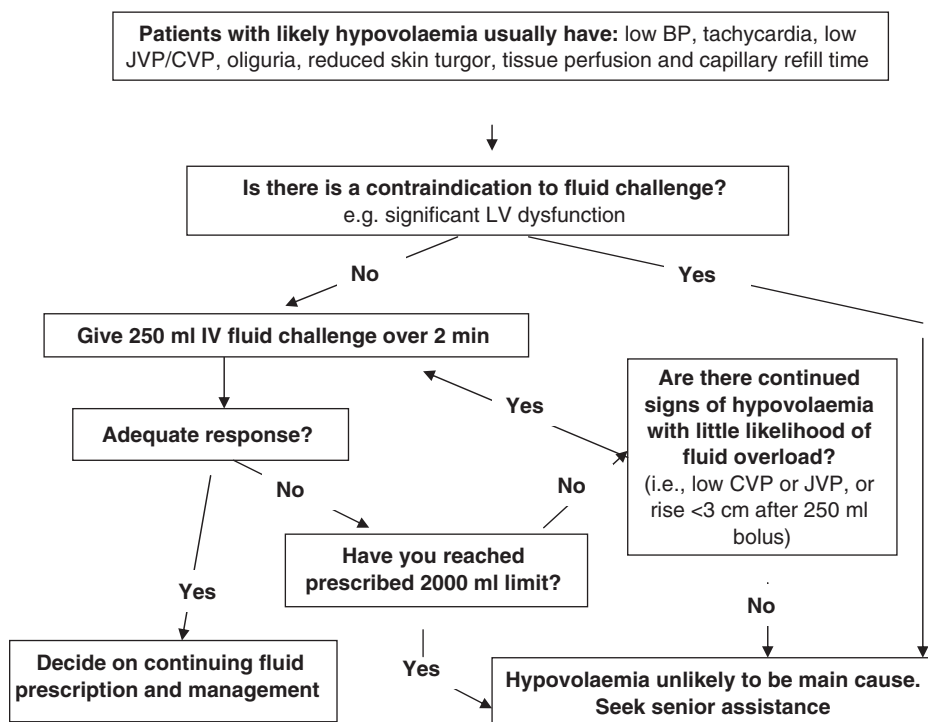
**Patients with likely hypovolaemia usually have:** low BP, tachycardia, low JVP/CVP, oliguria, reduced skin turgor, tissue perfusion and capillary refill time

**Is there is a contraindication to fluid challenge?**
e.g. significant LV dysfunction

**No**

**Yes**

**Give 250 ml IV fluid challenge over 2 min**

**Yes**

**Are there continued signs of hypovolaemia with little likelihood of fluid overload?**
(i.e., low CVP or JVP, or rise <3 cm after 250 ml bolus)

**Adequate response?**

**No**

**No**

**Have you reached prescribed 2000 ml limit?**

**Yes**

**No**

**Decide on continuing fluid prescription and management**

**Yes**

**Hypovolaemia unlikely to be main cause. Seek senior assistance**